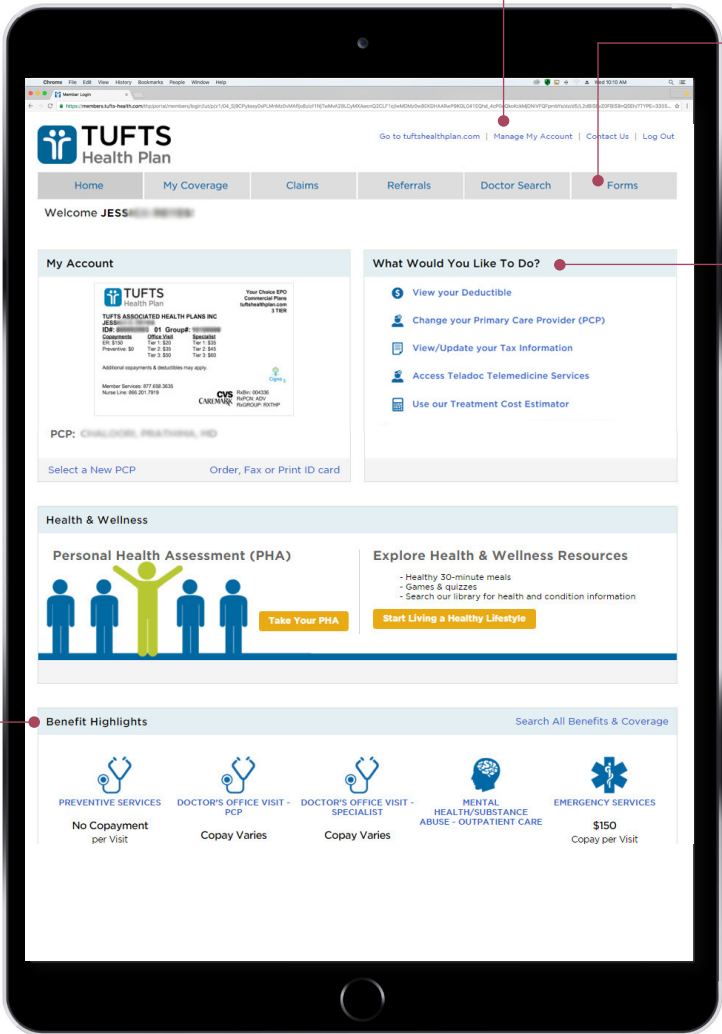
Chrome File Edit View History Bookmarks People Window Help

Member Login

https://members.tufts-health.com/tfsp/portal/members/login

Wed 10:10 AM

TUFTS Health Plan

Go to tuftshealthplan.com | Manage My Account | Contact Us | Log Out

Home | My Coverage | Claims | Referrals | Doctor Search | Forms

Welcome JESS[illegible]

My Account

TUFTS Health Plan

Your Choice EPO Commercial Plans tuftshealthplan.com 3 TIER

TUFTS ASSOCIATED HEALTH PLANS INC
JESS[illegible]
ID#: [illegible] 01 Group#: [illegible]

| Copayments | Office Visit | Specialist |
|---|---|---|
| ER: $150 | Tier 1: $20 | Tier 1: $35 |
| Preventive: $0 | Tier 2: $35 | Tier 2: $45 |
| | Tier 3: $50 | Tier 3: $60 |

Additional copayments & deductibles may apply.

Cigna

Member Services: 877.638.3636
Nurse Line: 866.201.7919

CVS CAREMARK RxBin: 004336 RxPCN: ADV RxGROUP: RXTHP

PCP: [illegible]

Select a New PCP

Order, Fax or Print ID card

What Would You Like To Do?

View your Deductible

Change your Primary Care Provider (PCP)

View/Update your Tax Information

Access Teladoc Telemedicine Services

Use our Treatment Cost Estimator

Health & Wellness

Personal Health Assessment (PHA)

Take Your PHA

Explore Health & Wellness Resources

- Healthy 30-minute meals
- Games & quizzes
- Search our library for health and condition information

Start Living a Healthy Lifestyle

Benefit Highlights

Search All Benefits & Coverage

PREVENTIVE SERVICES
No Copayment
per Visit

DOCTOR'S OFFICE VISIT - PCP
Copay Varies

DOCTOR'S OFFICE VISIT - SPECIALIST
Copay Varies

MENTAL HEALTH/SUBSTANCE ABUSE - OUTPATIENT CARE

EMERGENCY SERVICES
$150
Copay per Visit